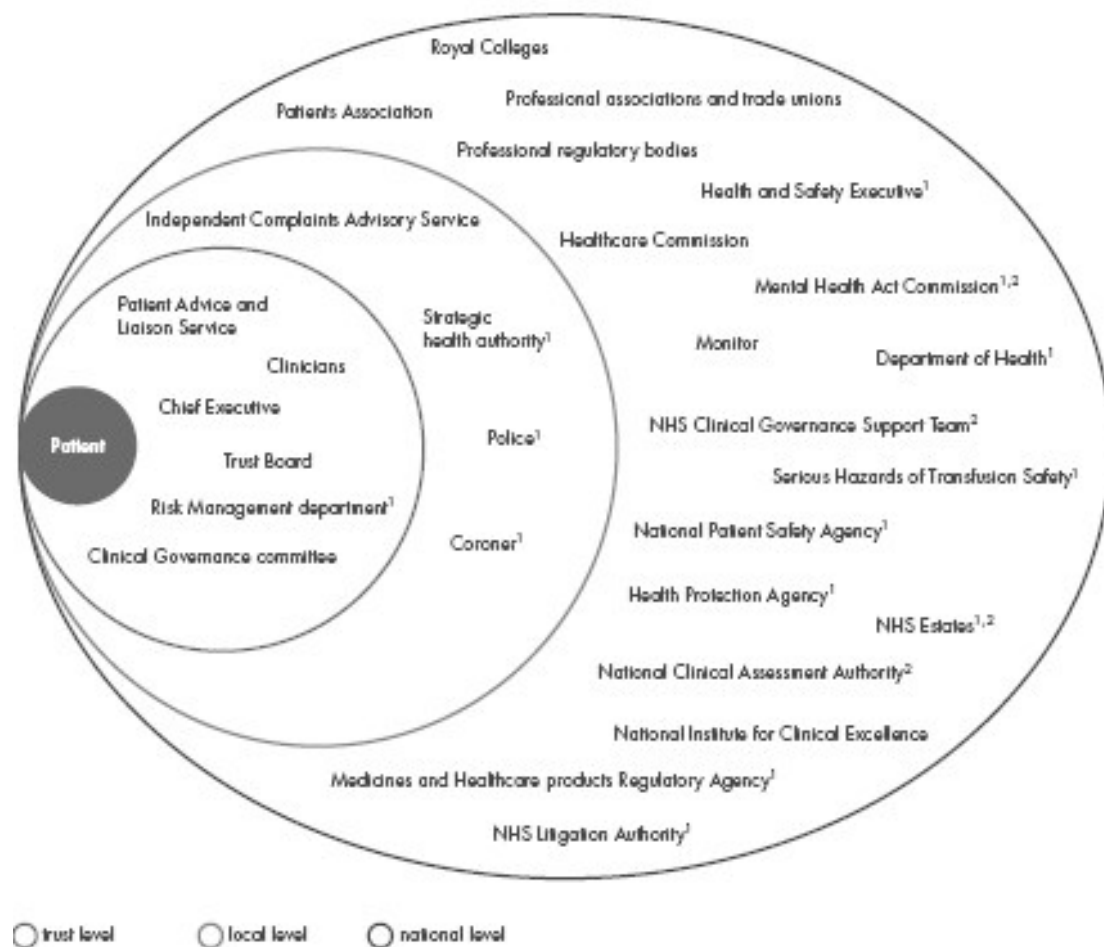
Royal Colleges

Patients Association

Professional associations and trade unions

Professional regulatory bodies

Health and Safety Executive$^{1}$

Independent Complaints Advisory Service

Healthcare Commission

Mental Health Act Commission$^{1,2}$

Patient Advice and Liaison Service

Strategic health authority$^{1}$

Monitor

Department of Health$^{1}$

Clinicians

Chief Executive

NHS Clinical Governance Support Team$^{2}$

Patient

Police$^{1}$

Trust Board

Serious Hazards of Transfusion Safety$^{1}$

Risk Management department$^{1}$

Clinical Governance committee

Coroner$^{1}$

National Patient Safety Agency$^{1}$

Health Protection Agency$^{1}$

NHS Estates$^{1,2}$

National Clinical Assessment Authority$^{2}$

National Institute for Clinical Excellence

Medicines and Healthcare products Regulatory Agency$^{1}$

NHS Litigation Authority$^{1}$

trust level

local level

national level